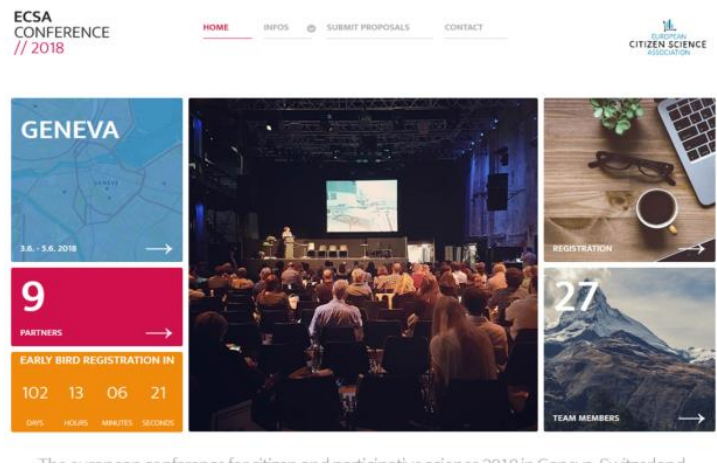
ECSA
CONFERENCE
// 2018

HOME
INFOS
SUBMIT PROPOSALS
CONTACT

EUROPEAN
CITIZEN SCIENCE
ASSOCIATION

GENEVA
GENEVE
3.6. - 5.6. 2018

9
PARTNERS

EARLY BIRD REGISTRATION IN
102 DAYS
13 HOURS
06 MINUTES
21 SECONDS

REGISTRATION

27
TEAM MEMBERS

The european conference for citizen and participative science 2018 in Geneva, Switzerland